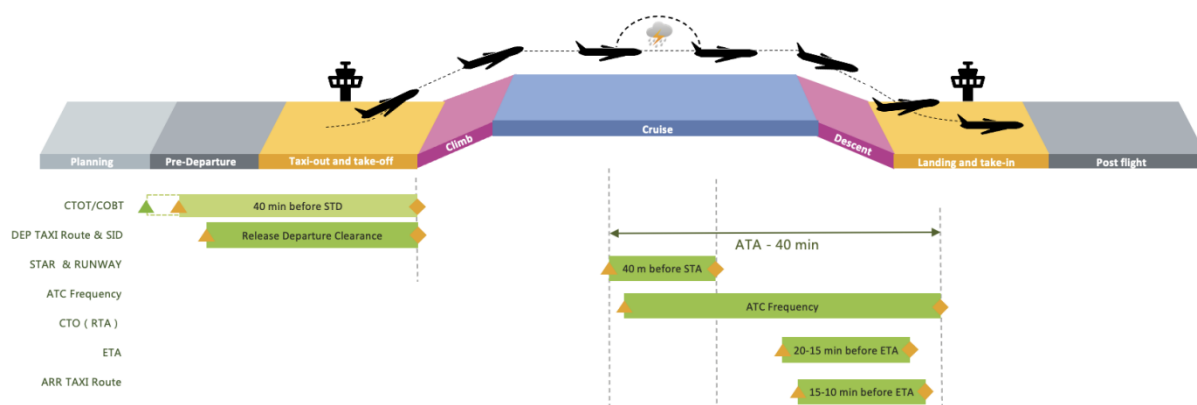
Planning
Pre-Departure
Taxi-out and take-off
Climb
Cruise
Descent
Landing and take-in
Post flight

CTOT/COBT
40 min before STD
DEP TAXI Route & SID
Release Departure Clearance
ATA - 40 min
STAR & RUNWAY
40 m before STA
ATC Frequency
ATC Frequency
CTO ( RTA )
ETA
20-15 min before ETA
ARR TAXI Route
15-10 min before ETA